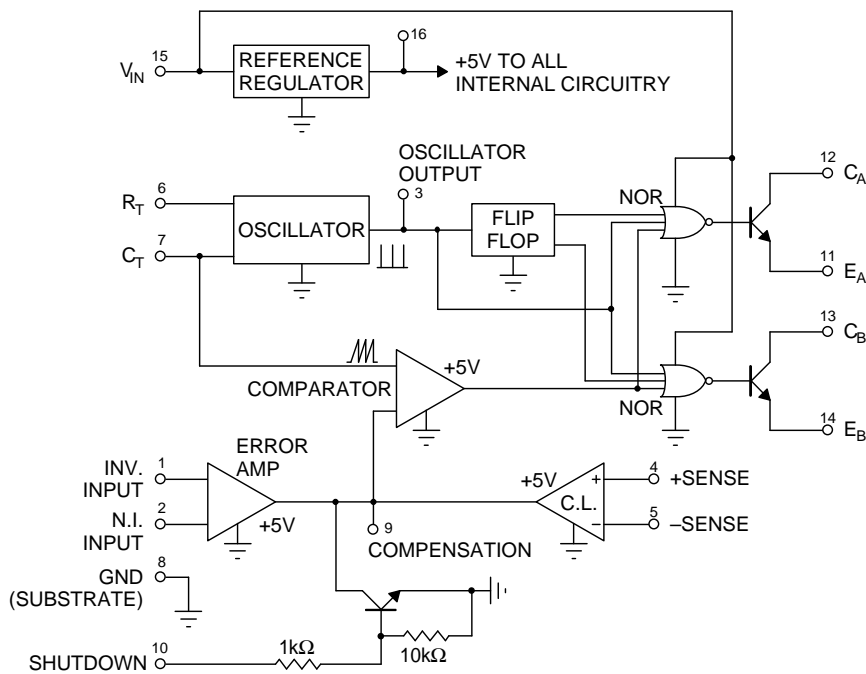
$V_{IN}$ 15
REFERENCE REGULATOR
16
+5V TO ALL INTERNAL CIRCUITRY
OSCILLATOR OUTPUT
3
$R_T$ 6
$C_T$ 7
OSCILLATOR
FLIP FLOP
NOR
12 $C_A$
11 $E_A$
13 $C_B$
14 $E_B$
COMPARATOR
+5V
NOR
ERROR AMP
INV. INPUT 1
N.I. INPUT 2
+5V
9
COMPENSATION
+5V
C.L.
+
−
4 +SENSE
5 –SENSE
GND (SUBSTRATE) 8
SHUTDOWN 10
1kΩ
10kΩ